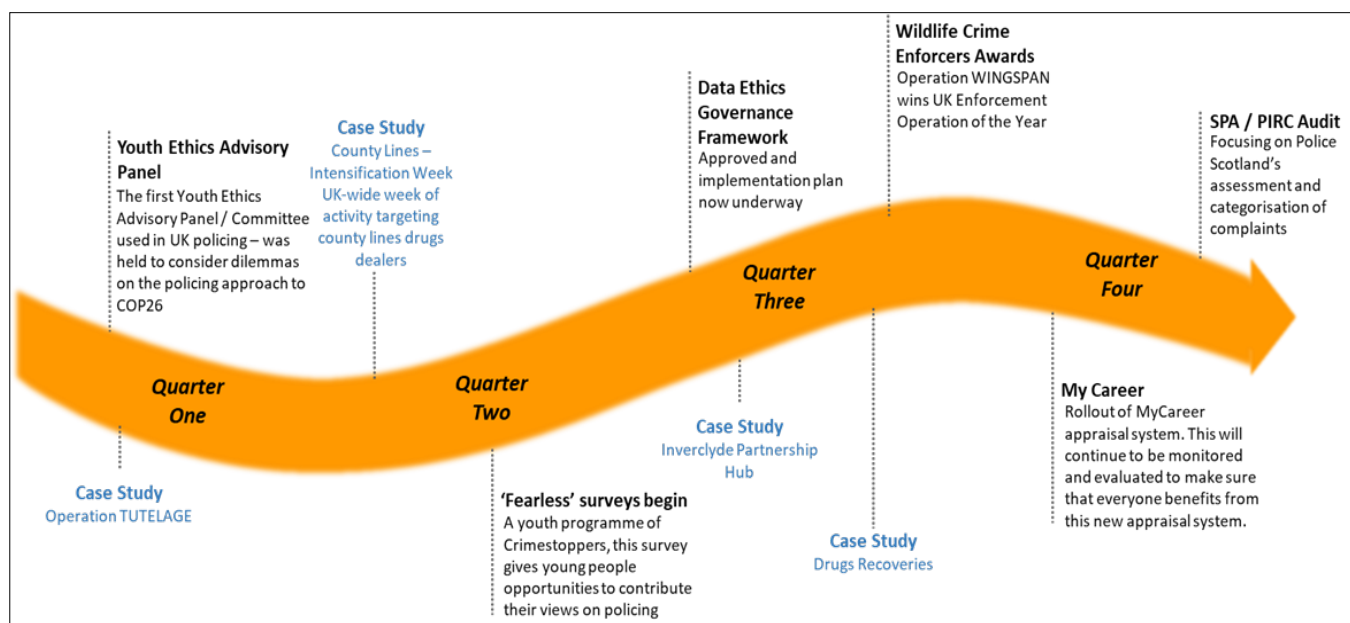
Youth Ethics Advisory Panel
The first Youth Ethics Advisory Panel / Committee used in UK policing – was held to consider dilemmas on the policing approach to COP26

Case Study
County Lines – Intensification Week UK-wide week of activity targeting county lines drugs dealers

Data Ethics Governance Framework
Approved and implementation plan now underway

Wildlife Crime Enforcers Awards
Operation WINGSPAN wins UK Enforcement Operation of the Year

SPA / PIRC Audit
Focusing on Police Scotland's assessment and categorisation of complaints

Quarter One

Quarter Two

Quarter Three

Quarter Four

Case Study
Operation TUTELAGE

'Fearless' surveys begin
A youth programme of Crimestoppers, this survey gives young people opportunities to contribute their views on policing

Case Study
Inverclyde Partnership Hub

Case Study
Drugs Recoveries

My Career
Rollout of MyCareer appraisal system. This will continue to be monitored and evaluated to make sure that everyone benefits from this new appraisal system.